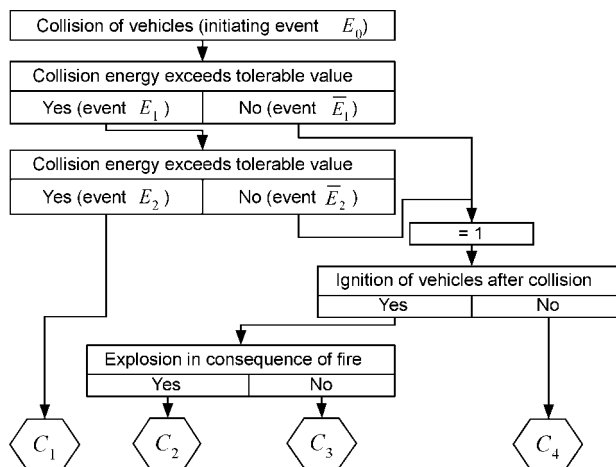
Collision of vehicles (initiating event $E_0$)

Collision energy exceeds tolerable value

Yes (event $E_1$)

No (event $\overline{E}_1$)

Collision energy exceeds tolerable value

Yes (event $E_2$)

No (event $\overline{E}_2$)

= 1

Ignition of vehicles after collision

Yes

No

Explosion in consequence of fire

Yes

No

$C_1$

$C_2$

$C_3$

$C_4$